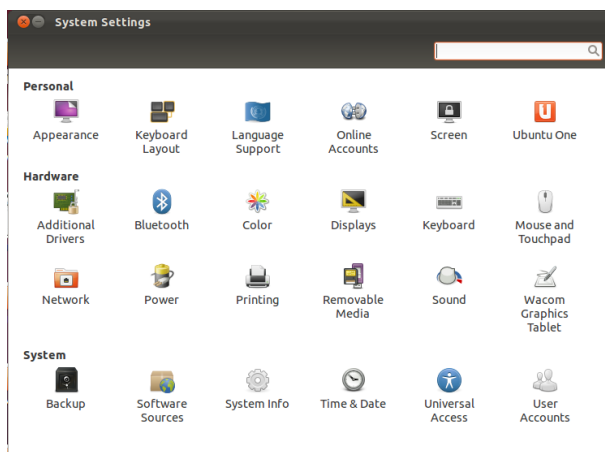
System Settings

Personal

Appearance

Keyboard Layout

Language Support

Online Accounts

Screen

Ubuntu One

Hardware

Additional Drivers

Bluetooth

Color

Displays

Keyboard

Mouse and Touchpad

Network

Power

Printing

Removable Media

Sound

Wacom Graphics Tablet

System

Backup

Software Sources

System Info

Time & Date

Universal Access

User Accounts